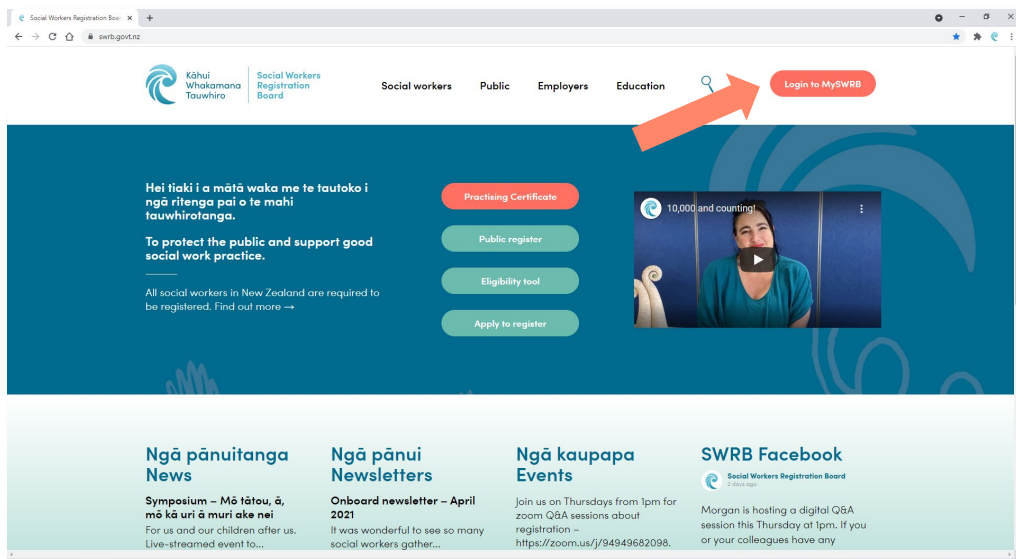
Social Workers Registration Boa ×
+
swrb.govt.nz

Kāhui Whakamana Tauwhiro
Social Workers Registration Board

Social workers
Public
Employers
Education

Login to MySWRB

Hei tiaki i a mātā waka me te tautoko i ngā ritenga pai o te mahi tauwhirotanga.

To protect the public and support good social work practice.

All social workers in New Zealand are required to be registered. Find out more →

Practising Certificate
Public register
Eligibility tool
Apply to register

10,000 and counting!

Ngā pānuitanga News

Symposium – Mō tātou, ā, mō kā uri ā muri ake nei
For us and our children after us. Live-streamed event to...

Ngā pānui Newsletters

Onboard newsletter – April 2021
It was wonderful to see so many social workers gather...

Ngā kaupapa Events

Join us on Thursdays from 1pm for zoom Q&A sessions about registration – https://zoom.us/j/94949682098.

SWRB Facebook

Social Workers Registration Board
2 days ago

Morgan is hosting a digital Q&A session this Thursday at 1pm. If you or your colleagues have any